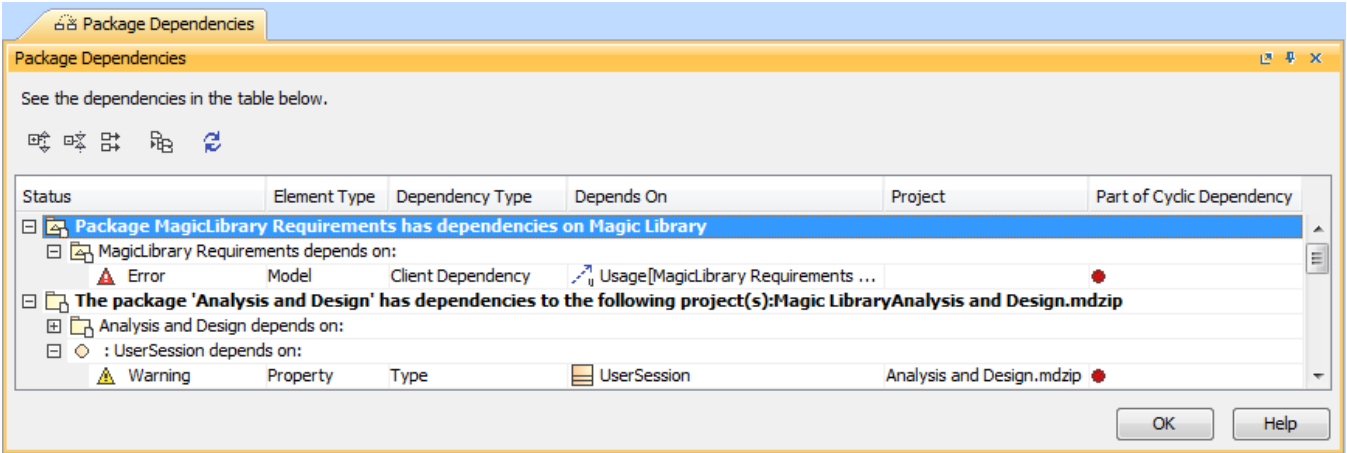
Package Dependencies

Package Dependencies

See the dependencies in the table below.

| Status | Element Type | Dependency Type | Depends On | Project | Part of Cyclic Dependency |
|---|---|---|---|---|---|
| Package MagicLibrary Requirements has dependencies on Magic Library | | | | | |
| MagicLibrary Requirements depends on: | | | | | |
| Error | Model | Client Dependency | Usage[MagicLibrary Requirements ... | | |
| The package 'Analysis and Design' has dependencies to the following project(s):Magic LibraryAnalysis and Design.mdzip | | | | | |
| Analysis and Design depends on: | | | | | |
| : UserSession depends on: | | | | | |
| Warning | Property | Type | UserSession | Analysis and Design.mdzip | |

OK
Help